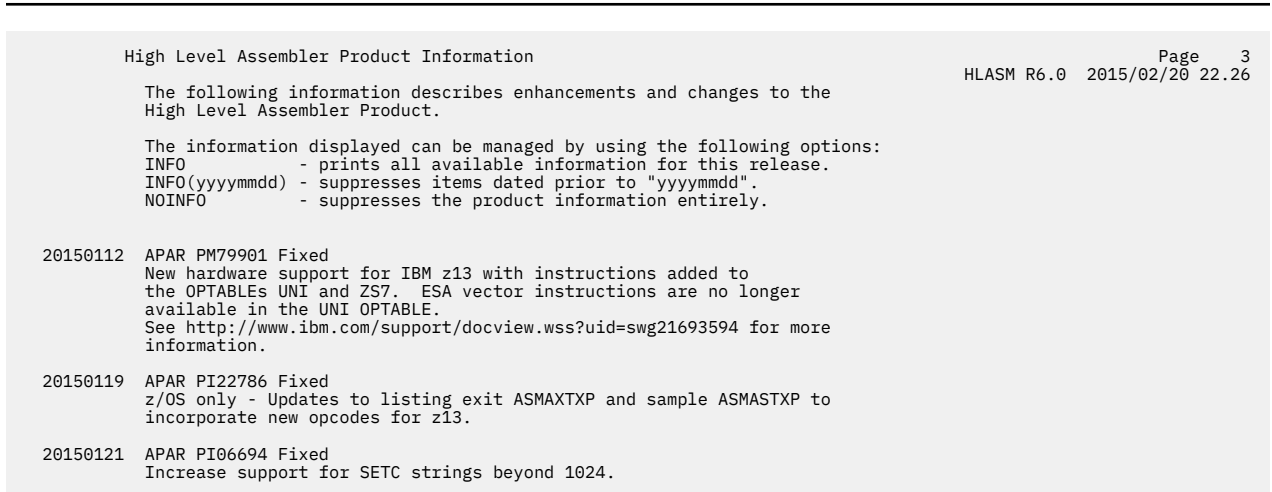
High Level Assembler Product Information

Page 3
HLASM R6.0 2015/02/20 22.26

The following information describes enhancements and changes to the High Level Assembler Product.

The information displayed can be managed by using the following options:
INFO - prints all available information for this release.
INFO(yyyymmdd) - suppresses items dated prior to "yyyymmdd".
NOINFO - suppresses the product information entirely.

20150112 APAR PM79901 Fixed
New hardware support for IBM z13 with instructions added to the OPTABLEs UNI and ZS7. ESA vector instructions are no longer available in the UNI OPTABLE.
See http://www.ibm.com/support/docview.wss?uid=swg21693594 for more information.

20150119 APAR PI22786 Fixed
z/OS only - Updates to listing exit ASMAXTXP and sample ASMASTXP to incorporate new opcodes for z13.

20150121 APAR PI06694 Fixed
Increase support for SETC strings beyond 1024.